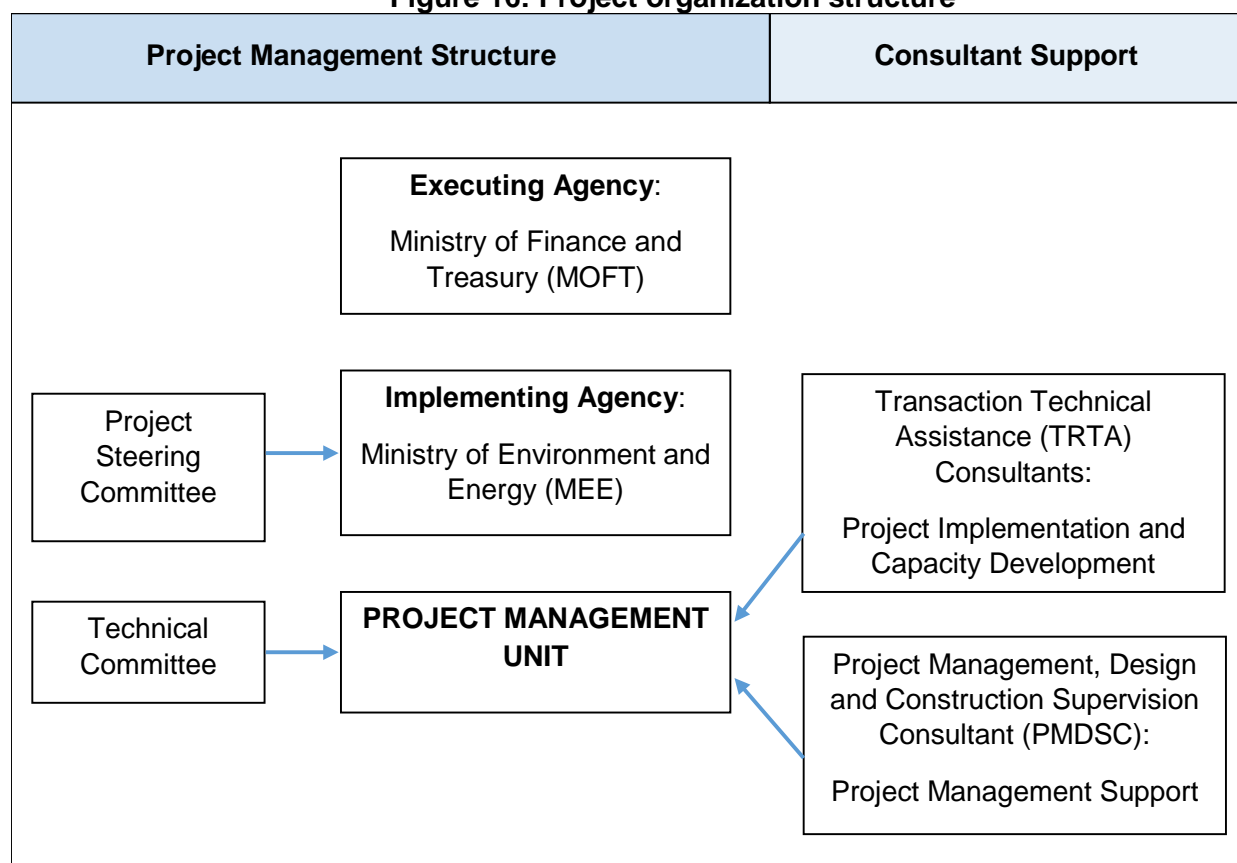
Figure 10: Project organization structure

| Project Management Structure | Consultant Support |
|---|---|

Executing Agency:

Ministry of Finance and Treasury (MOFT)

Project Steering Committee

Implementing Agency:

Ministry of Environment and Energy (MEE)

Transaction Technical Assistance (TRTA) Consultants:

Project Implementation and Capacity Development

Technical Committee

PROJECT MANAGEMENT UNIT

Project Management, Design and Construction Supervision Consultant (PMDSC):

Project Management Support